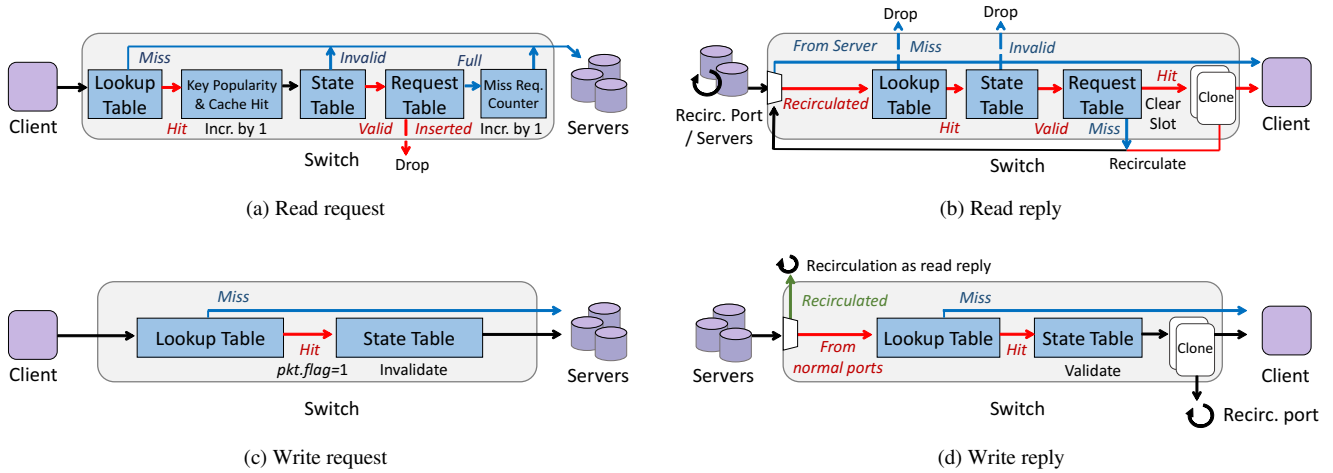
Miss
Invalid
Full
Client
Lookup Table
Key Popularity & Cache Hit
State Table
Request Table
Miss Req. Counter
Servers
Hit
Incr. by 1
Valid
Inserted
Incr. by 1
Switch
Drop

(a) Read request

Drop
Drop
From Server
Miss
Invalid
Recirculated
Lookup Table
State Table
Request Table
Hit
Clear Slot
Clone
Client
Recirc. Port / Servers
Hit
Valid
Miss
Switch
Recirculate

(b) Read reply

Miss
Client
Lookup Table
Hit
State Table
Servers
pkt.flag=1
Invalidate
Switch

(c) Write request

Recirculation as read reply
Recirculated
Miss
Servers
From normal ports
Lookup Table
Hit
State Table
Clone
Client
Validate
Switch
Recirc. port

(d) Write reply